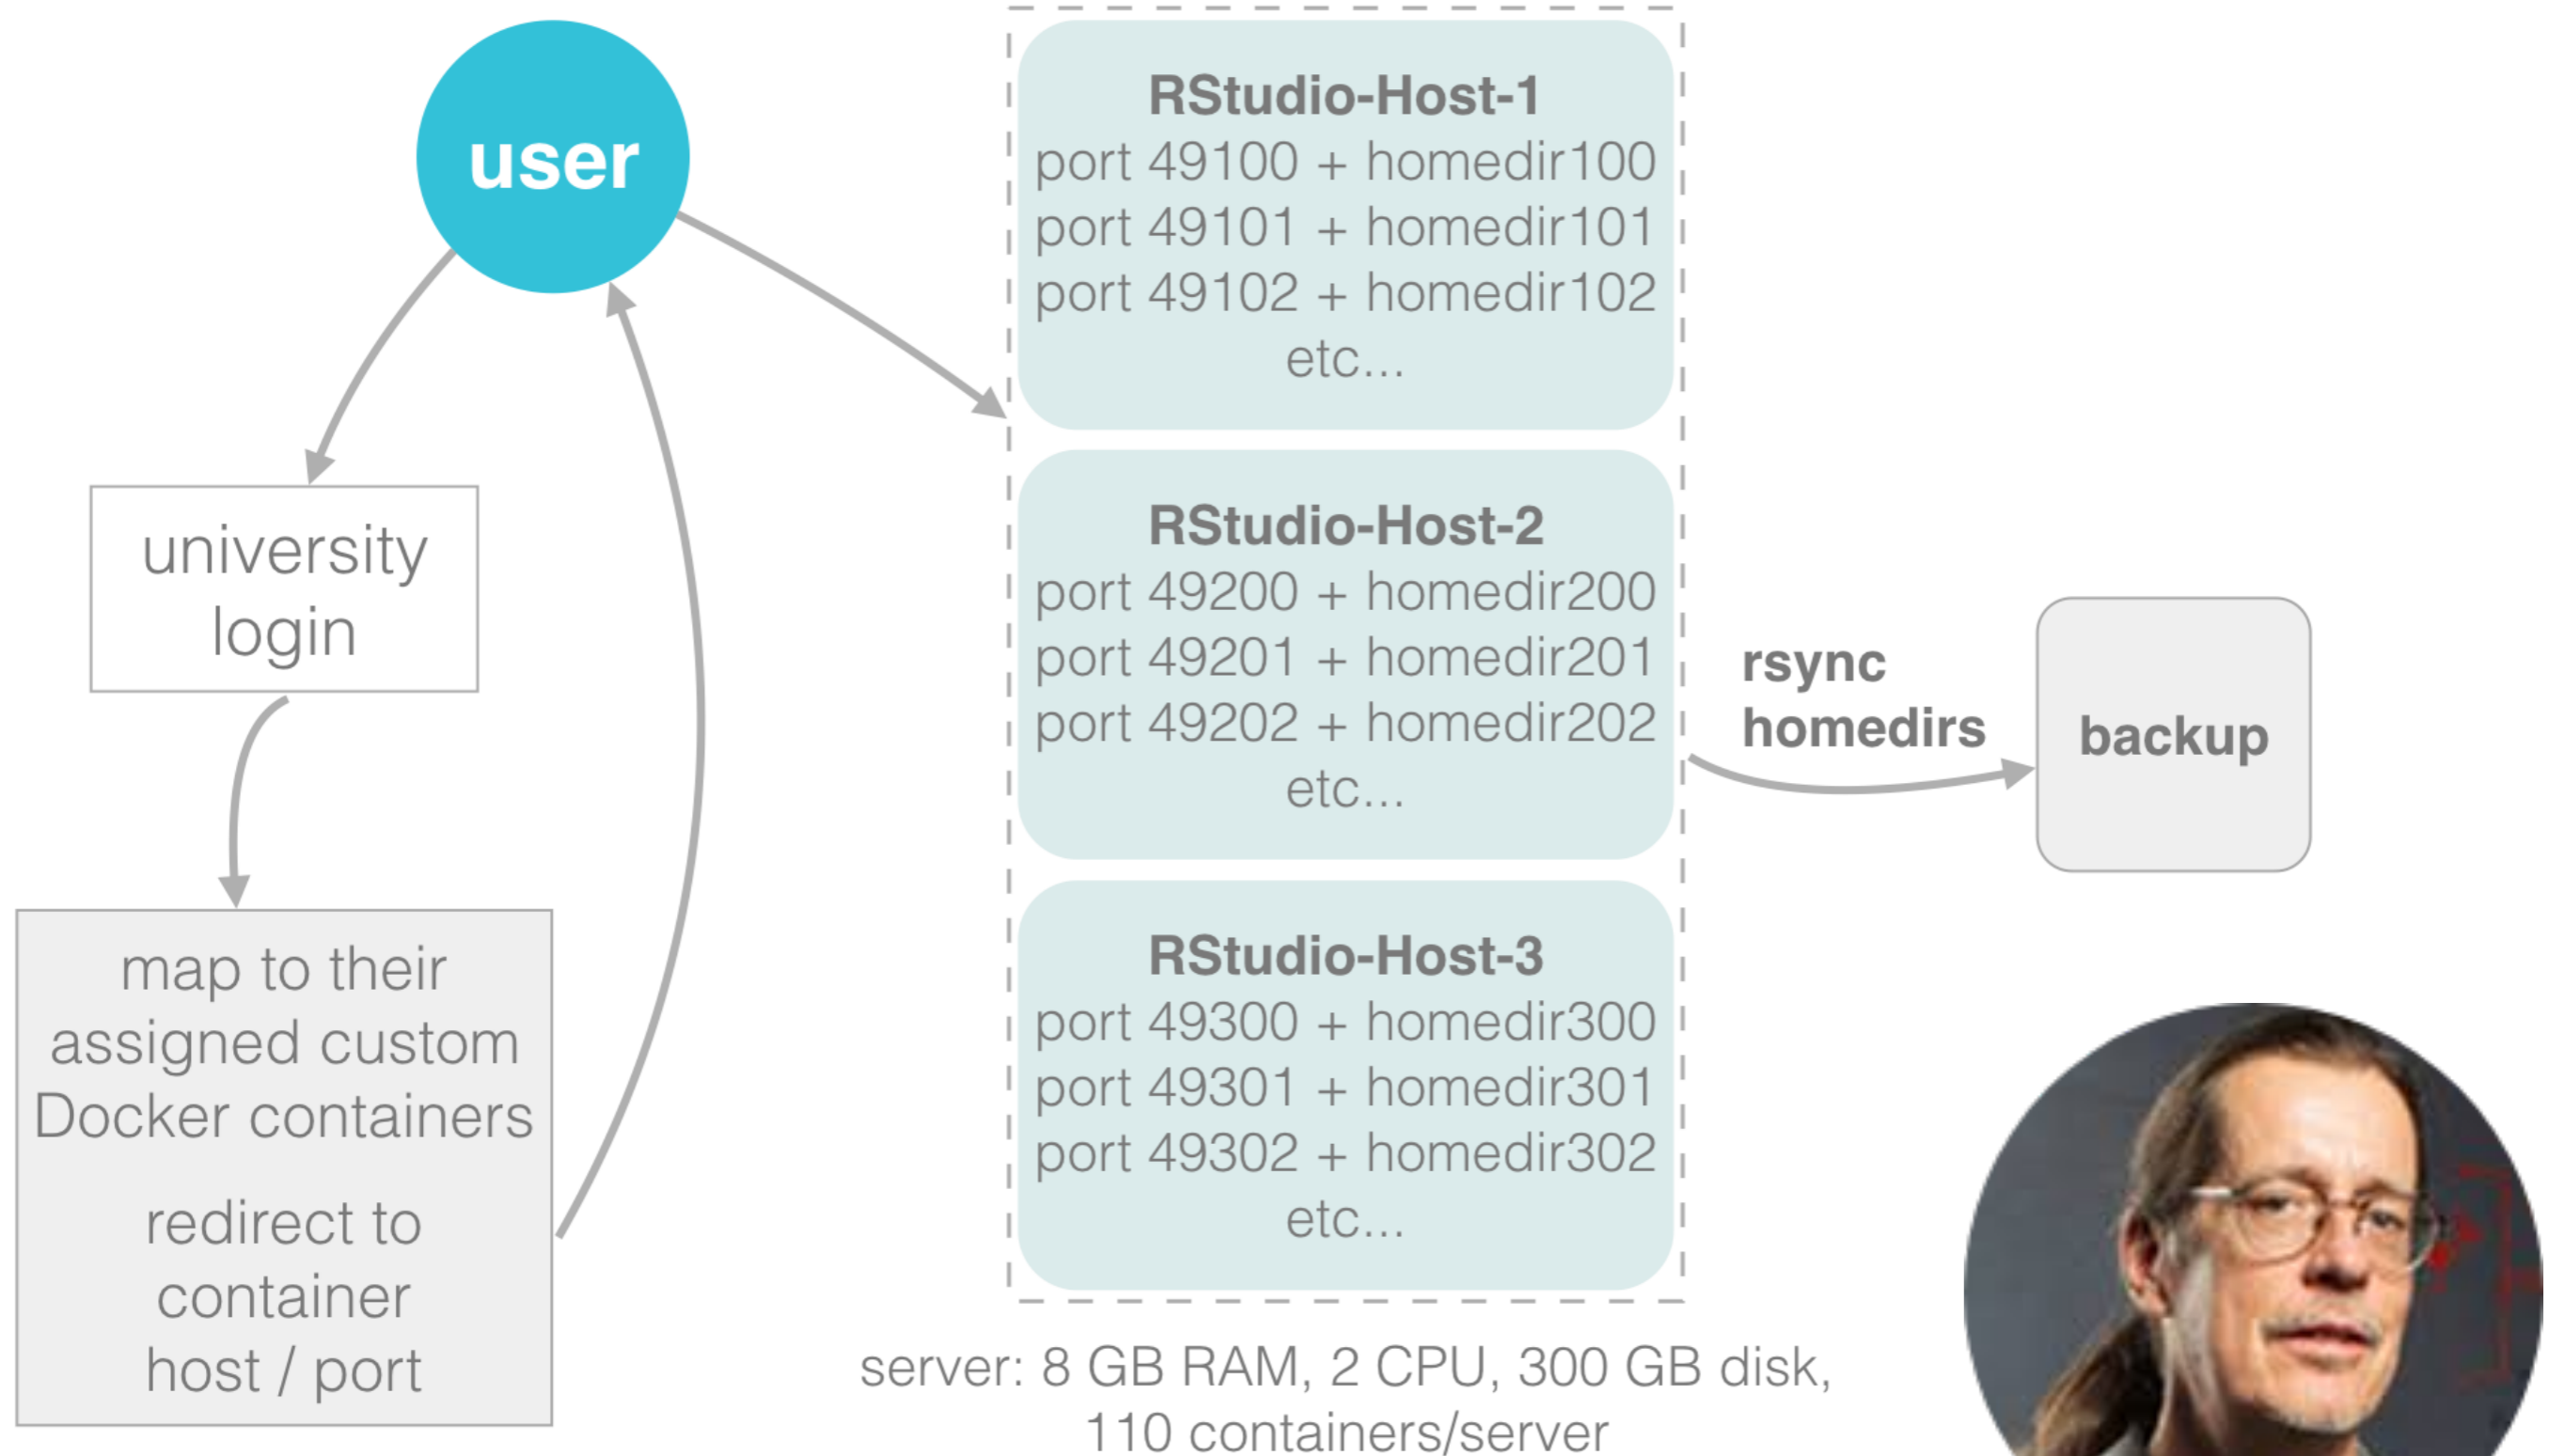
user

university login

map to their assigned custom Docker containers

redirect to container host / port

RStudio-Host-1
port 49100 + homedir100
port 49101 + homedir101
port 49102 + homedir102
etc...

RStudio-Host-2
port 49200 + homedir200
port 49201 + homedir201
port 49202 + homedir202
etc...

RStudio-Host-3
port 49300 + homedir300
port 49301 + homedir301
port 49302 + homedir302
etc...

server: 8 GB RAM, 2 CPU, 300 GB disk, 110 containers/server

rsync homedirs

backup